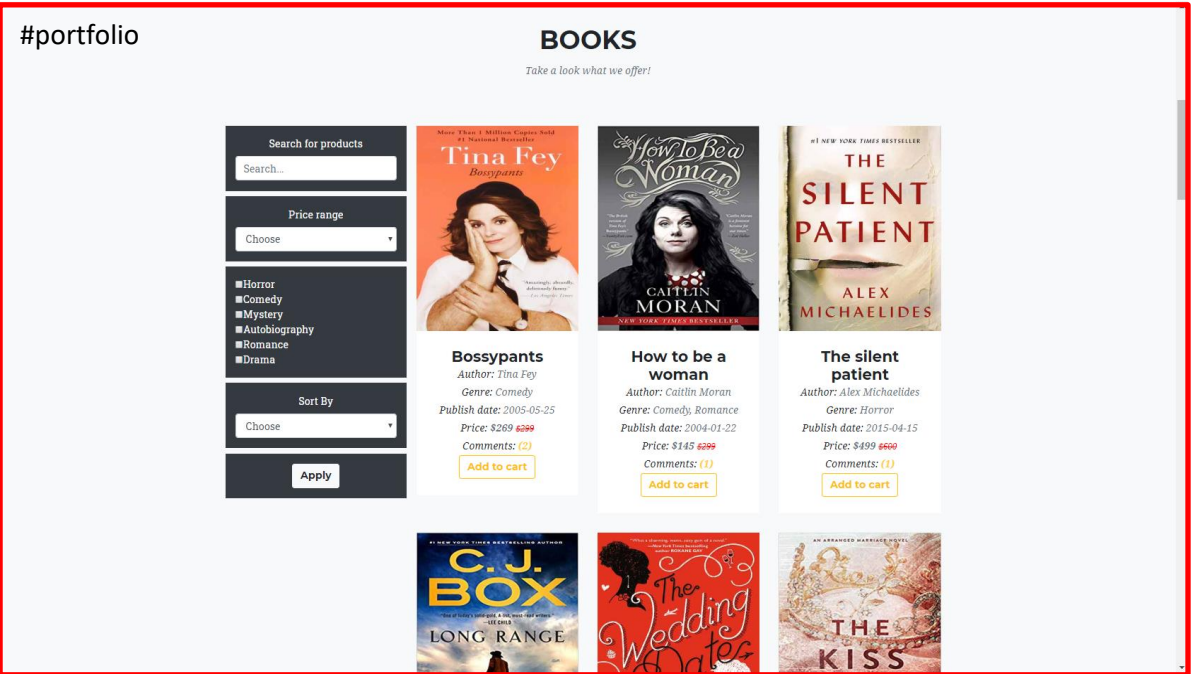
#portfolio

BOOKS

Take a look what we offer!

Search for products

Search...

Price range

Choose

■Horror
■Comedy
■Mystery
■Autobiography
■Romance
■Drama

Sort By

Choose

Apply

More Than 1 Million Copies Sold
#1 National Bestseller
Tina Fey
Bossypants

Bossypants
Author: Tina Fey
Genre: Comedy
Publish date: 2005-05-25
Price: $269 $299
Comments: (2)
Add to cart

How To Be a Woman
CAITLIN MORAN
NEW YORK TIMES BESTSELLER

How to be a woman
Author: Caitlin Moran
Genre: Comedy, Romance
Publish date: 2004-01-22
Price: $145 $299
Comments: (1)
Add to cart

#1 NEW YORK TIMES BESTSELLER
THE SILENT PATIENT
ALEX MICHAELIDES

The silent patient
Author: Alex Michaelides
Genre: Horror
Publish date: 2015-04-15
Price: $499 $600
Comments: (1)
Add to cart

#1 NEW YORK TIMES BESTSELLING AUTHOR
C.J. BOX
LONG RANGE

The Wedding Date

AN ARRANGED MARRIAGE NOVEL
THE KISS